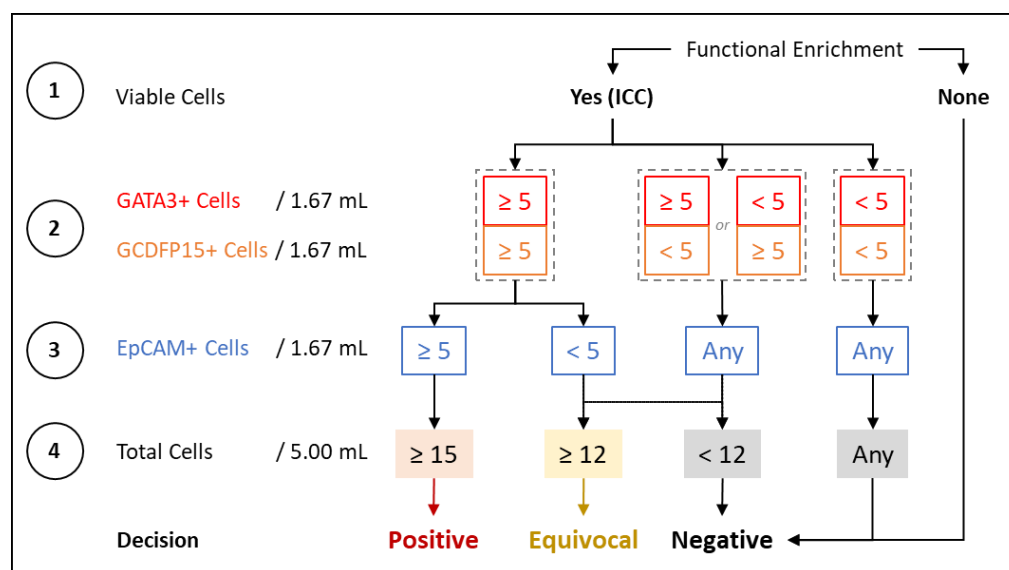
Functional Enrichment

1 Viable Cells

Yes (ICC)

None

2 GATA3+ Cells / 1.67 mL

GCDFP15+ Cells / 1.67 mL

$\geq 5$

$\geq 5$

$\geq 5$

$< 5$

or

$< 5$

$\geq 5$

$< 5$

$< 5$

3 EpCAM+ Cells / 1.67 mL

$\geq 5$

$< 5$

Any

Any

4 Total Cells / 5.00 mL

$\geq 15$

$\geq 12$

$< 12$

Any

Decision

Positive

Equivocal

Negative